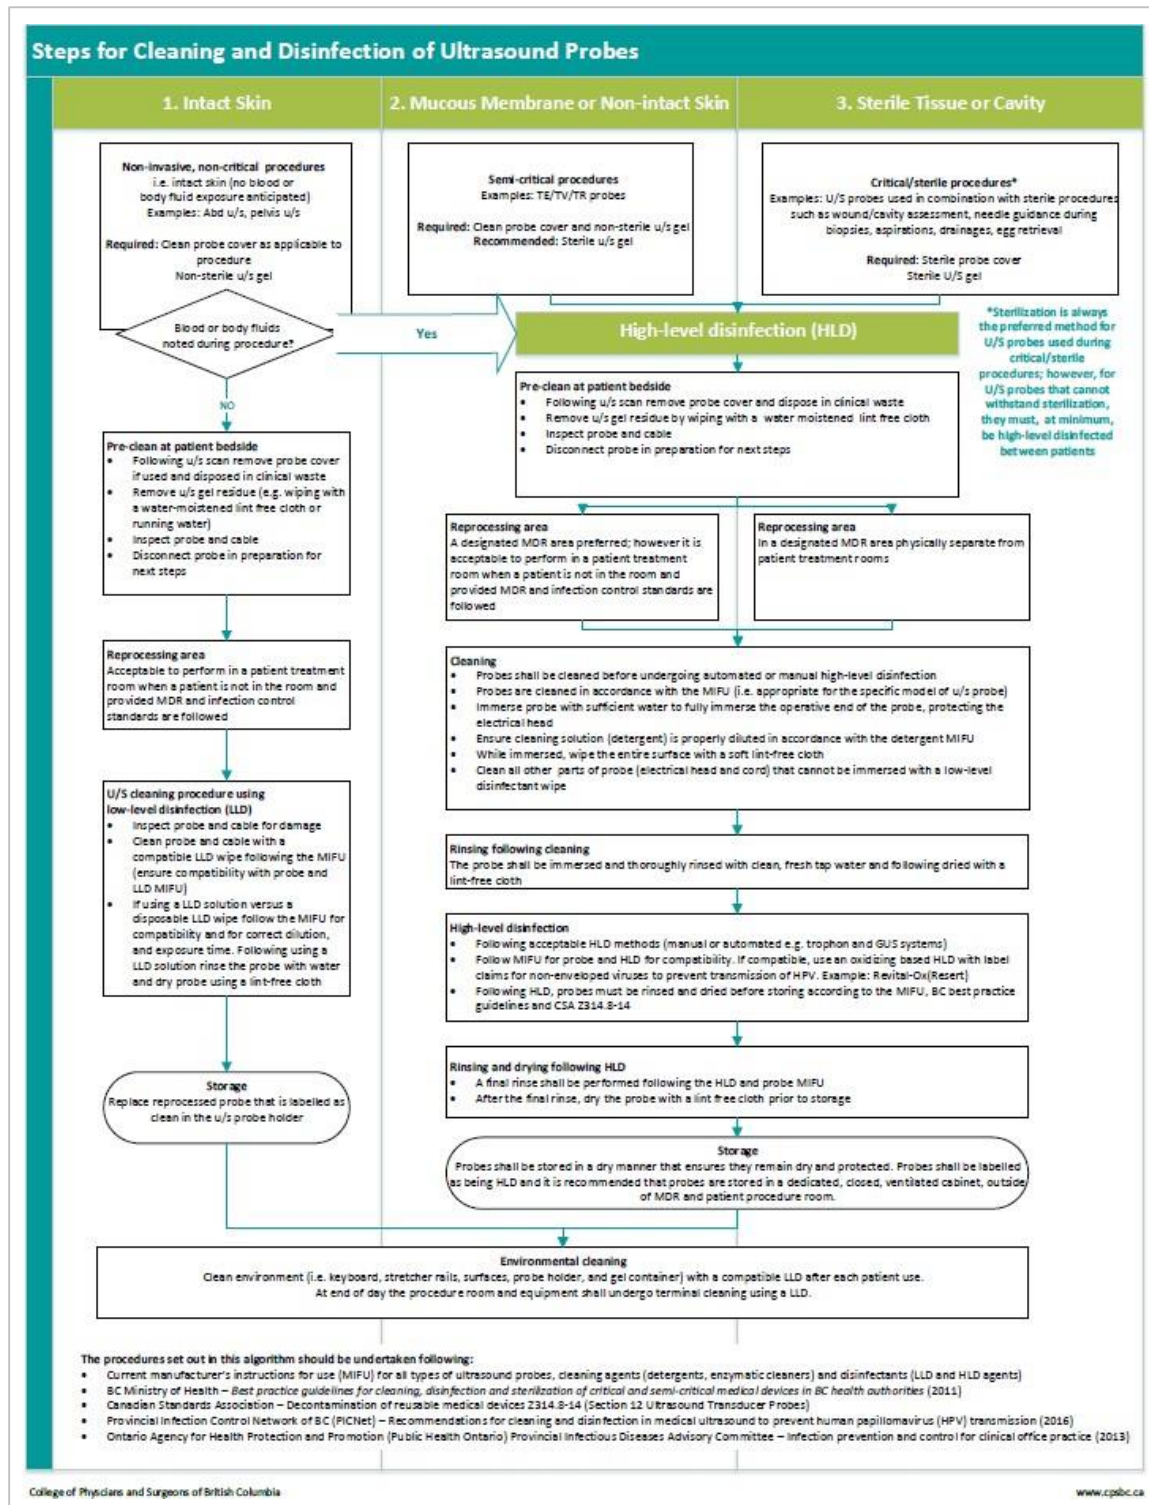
Steps for Cleaning and Disinfection of Ultrasound Probes

1. Intact Skin

2. Mucous Membrane or Non-intact Skin

3. Sterile Tissue or Cavity

Non-invasive, non-critical procedures
i.e. intact skin (no blood or body fluid exposure anticipated)
Examples: Abd u/s, pelvis u/s

Required: Clean probe cover as applicable to procedure
Non-sterile u/s gel

Blood or body fluids noted during procedure?

Yes

NO

Semi-critical procedures
Examples: TE/TV/TR probes

Required: Clean probe cover and non-sterile u/s gel
Recommended: Sterile u/s gel

Critical/sterile procedures*
Examples: U/S probes used in combination with sterile procedures such as wound/cavity assessment, needle guidance during biopsies, aspirations, drainages, egg retrieval

Required: Sterile probe cover
Sterile U/S gel

*Sterilization is always the preferred method for U/S probes used during critical/sterile procedures; however, for U/S probes that cannot withstand sterilization, they must, at minimum, be high-level disinfected between patients

High-level disinfection (HLD)

Pre-clean at patient bedside
• Following u/s scan remove probe cover and dispose in clinical waste
• Remove u/s gel residue by wiping with a water moistened lint free cloth
• Inspect probe and cable
• Disconnect probe in preparation for next steps

Pre-clean at patient bedside
• Following u/s scan remove probe cover if used and disposed in clinical waste
• Remove u/s gel residue (e.g. wiping with a water-moistened lint free cloth or running water)
• Inspect probe and cable
• Disconnect probe in preparation for next steps

Reprocessing area
A designated MDR area preferred; however it is acceptable to perform in a patient treatment room when a patient is not in the room and provided MDR and infection control standards are followed

Reprocessing area
In a designated MDR area physically separate from patient treatment rooms

Reprocessing area
Acceptable to perform in a patient treatment room when a patient is not in the room and provided MDR and infection control standards are followed

Cleaning
• Probes shall be cleaned before undergoing automated or manual high-level disinfection
• Probes are cleaned in accordance with the MIFU (i.e. appropriate for the specific model of u/s probe)
• Immerse probe with sufficient water to fully immerse the operative end of the probe, protecting the electrical head
• Ensure cleaning solution (detergent) is properly diluted in accordance with the detergent MIFU
• While immersed, wipe the entire surface with a soft lint-free cloth
• Clean all other parts of probe (electrical head and cord) that cannot be immersed with a low-level disinfectant wipe

U/S cleaning procedure using low-level disinfection (LLD)
• Inspect probe and cable for damage
• Clean probe and cable with a compatible LLD wipe following the MIFU (ensure compatibility with probe and LLD MIFU)
• If using a LLD solution versus a disposable LLD wipe follow the MIFU for compatibility and for correct dilution, and exposure time. Following using a LLD solution rinse the probe with water and dry probe using a lint-free cloth

Rinsing following cleaning
The probe shall be immersed and thoroughly rinsed with clean, fresh tap water and following dried with a lint-free cloth

High-level disinfection
• Following acceptable HLD methods (manual or automated e.g. trophon and GUS systems)
• Follow MIFU for probe and HLD for compatibility. If compatible, use an oxidizing based HLD with label claims for non-enveloped viruses to prevent transmission of HPV. Example: Revital-Ox(Resert)
• Following HLD, probes must be rinsed and dried before storing according to the MIFU, BC best practice guidelines and CSA Z314.8-14

Rinsing and drying following HLD
• A final rinse shall be performed following the HLD and probe MIFU
• After the final rinse, dry the probe with a lint free cloth prior to storage

Storage
Replace reprocessed probe that is labelled as clean in the u/s probe holder

Storage
Probes shall be stored in a dry manner that ensures they remain dry and protected. Probes shall be labelled as being HLD and it is recommended that probes are stored in a dedicated, closed, ventilated cabinet, outside of MDR and patient procedure room.

Environmental cleaning
Clean environment (i.e. keyboard, stretcher rails, surfaces, probe holder, and gel container) with a compatible LLD after each patient use.
At end of day the procedure room and equipment shall undergo terminal cleaning using a LLD.

The procedures set out in this algorithm should be undertaken following:
• Current manufacturer's instructions for use (MIFU) for all types of ultrasound probes, cleaning agents (detergents, enzymatic cleaners) and disinfectants (LLD and HLD agents)
• BC Ministry of Health – Best practice guidelines for cleaning, disinfection and sterilization of critical and semi-critical medical devices in BC health authorities (2011)
• Canadian Standards Association – Decontamination of reusable medical devices Z314.8-14 (Section 12 Ultrasound Transducer Probes)
• Provincial Infection Control Network of BC (PICNet) – Recommendations for cleaning and disinfection in medical ultrasound to prevent human papillomavirus (HPV) transmission (2016)
• Ontario Agency for Health Protection and Promotion (Public Health Ontario) Provincial Infectious Diseases Advisory Committee – Infection prevention and control for clinical office practice (2013)

College of Physicians and Surgeons of British Columbia

www.cpsbc.ca